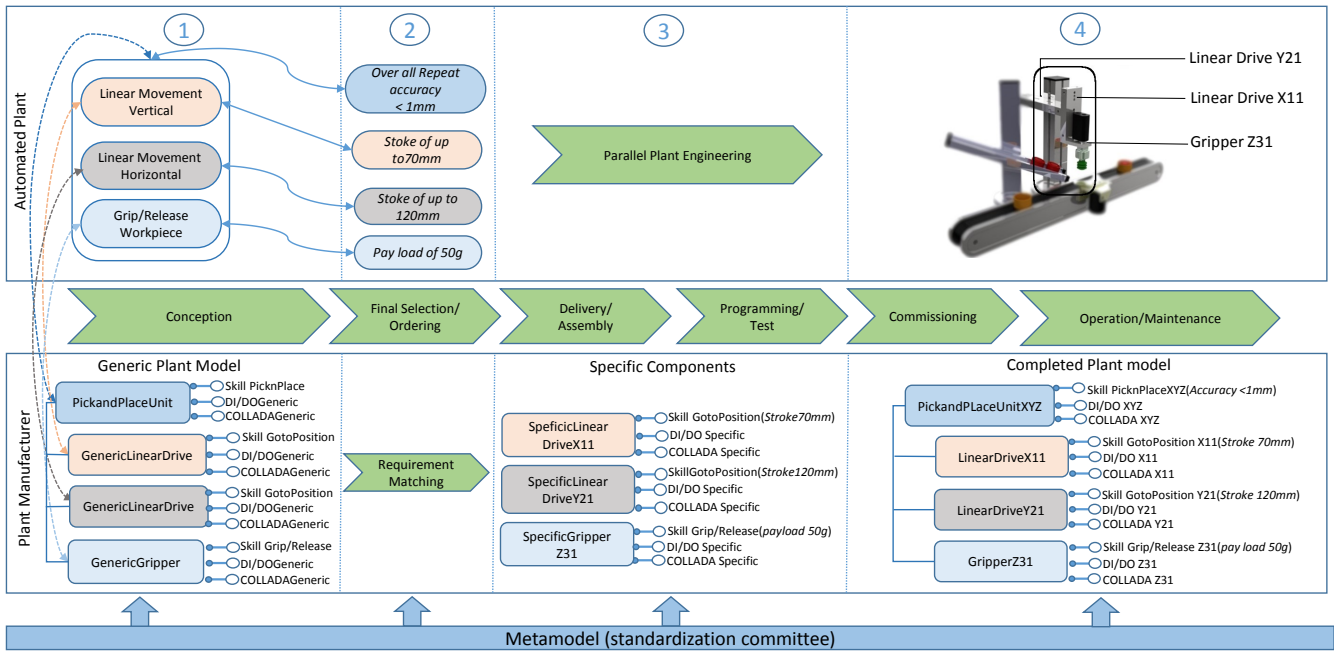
Automated Plant

1

Linear Movement Vertical

Linear Movement Horizontal

Grip/Release Workpiece

2

Over all Repeat accuracy < 1mm

Stoke of up to70mm

Stoke of up to 120mm

Pay load of 50g

3

Parallel Plant Engineering

4

Linear Drive Y21

Linear Drive X11

Gripper Z31

Conception

Final Selection/ Ordering

Delivery/ Assembly

Programming/ Test

Commissioning

Operation/Maintenance

Plant Manufacturer

Generic Plant Model

PickandPlaceUnit
Skill PicknPlace
DI/DOGeneric
COLLADAGeneric

GenericLinearDrive
Skill GotoPosition
DI/DOGeneric
COLLADAGeneric

GenericLinearDrive
Skill GotoPosition
DI/DOGeneric
COLLADAGeneric

GenericGripper
Skill Grip/Release
DI/DOGeneric
COLLADAGeneric

Requirement Matching

Specific Components

SpeficicLinear DriveX11
Skill GotoPosition(Stroke70mm)
DI/DO Specific
COLLADA Specific

SpecificLinear DriveY21
SkillGotoPosition(Stroke120mm)
DI/DO Specific
COLLADA Specific

SpecificGripper Z31
Skill Grip/Release(payload 50g)
DI/DO Specific
COLLADA Specific

Completed Plant model

PickandPLaceUnitXYZ
Skill PicknPlaceXYZ(Accuracy <1mm)
DI/DO XYZ
COLLADA XYZ

LinearDriveX11
Skill GotoPosition X11(Stroke 70mm)
DI/DO X11
COLLADA X11

LinearDriveY21
Skill GotoPosition Y21(Stroke 120mm)
DI/DO Y21
COLLADA Y21

GripperZ31
Skill Grip/Release Z31(pay load 50g)
DI/DO Z31
COLLADA Z31

Metamodel (standardization committee)